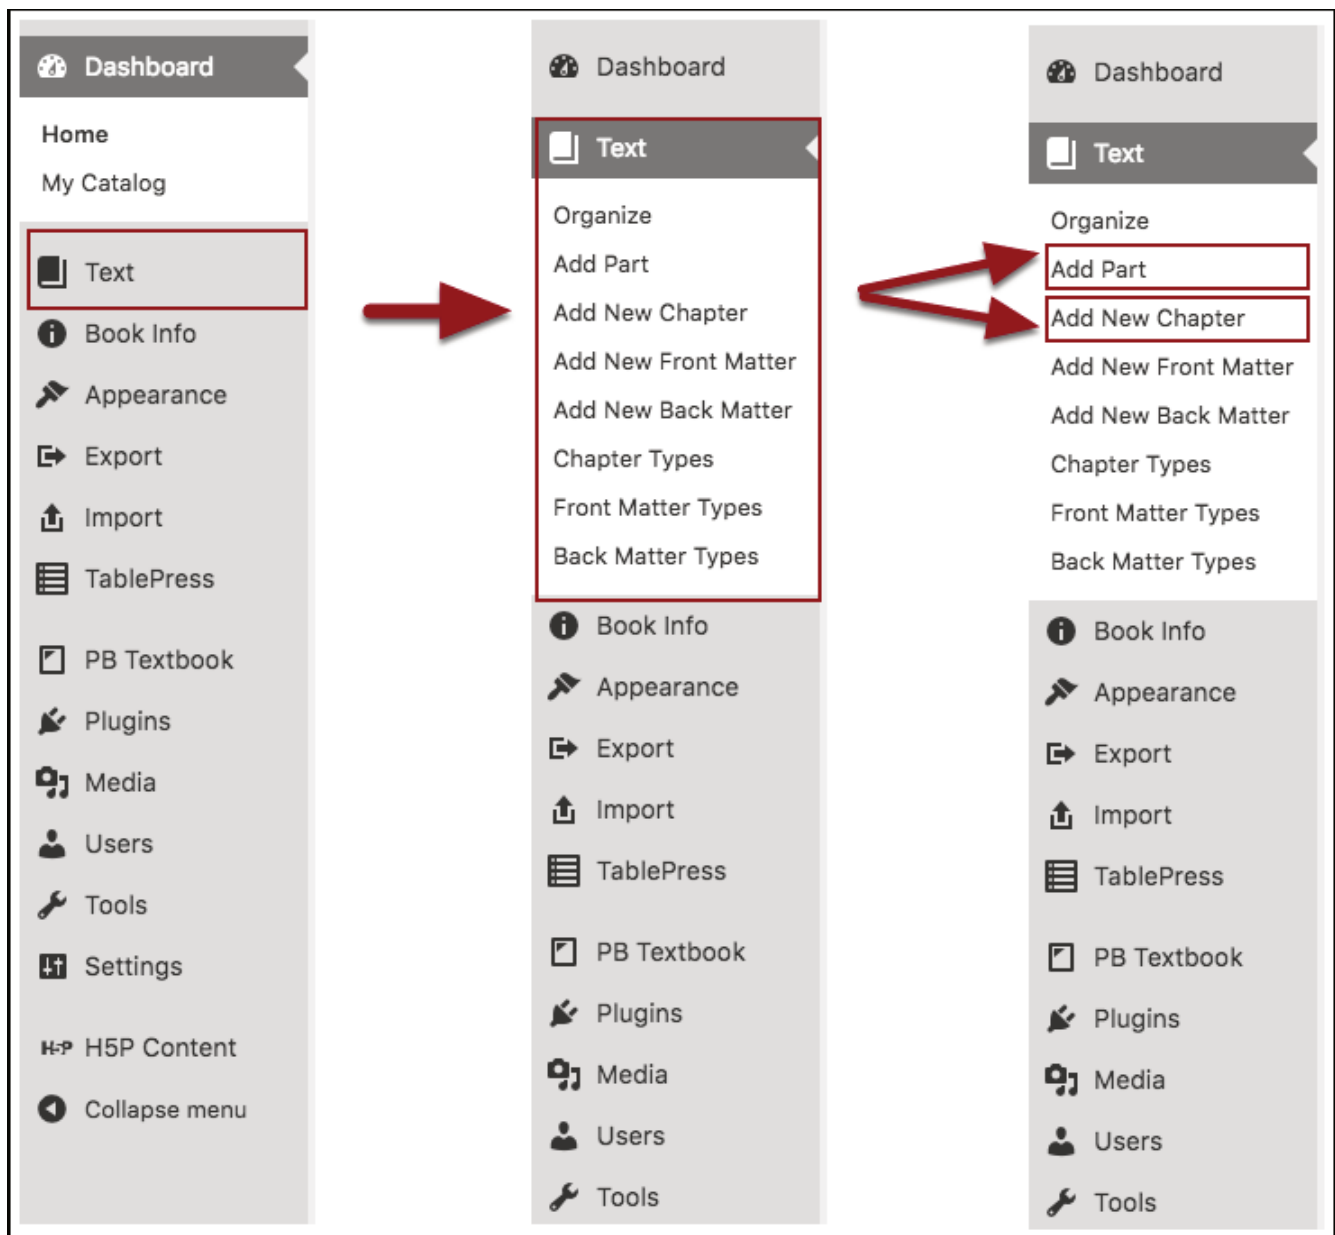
Dashboard
Home
My Catalog
Text
Book Info
Appearance
Export
Import
TablePress
PB Textbook
Plugins
Media
Users
Tools
Settings
H-P H5P Content
Collapse menu

Dashboard
Text
Organize
Add Part
Add New Chapter
Add New Front Matter
Add New Back Matter
Chapter Types
Front Matter Types
Back Matter Types
Book Info
Appearance
Export
Import
TablePress
PB Textbook
Plugins
Media
Users
Tools

Dashboard
Text
Organize
Add Part
Add New Chapter
Add New Front Matter
Add New Back Matter
Chapter Types
Front Matter Types
Back Matter Types
Book Info
Appearance
Export
Import
TablePress
PB Textbook
Plugins
Media
Users
Tools